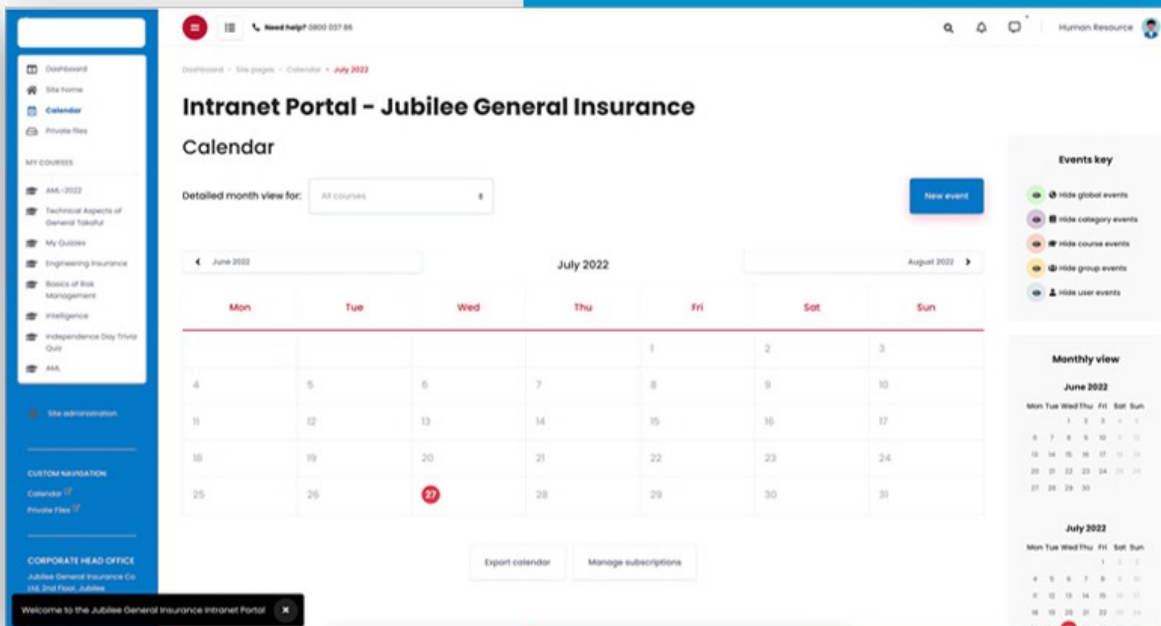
Dashboard
Site home
Calendar
Private files

MY COURSES

AML-2022
Technical Aspects of General Takaful
My Quizzes
Engineering Insurance
Basics of Risk Management
Intelligence
Independence Day Trivia Quiz
AML

Site administration

CUSTOM NAVIGATION
Calendar
Private Files

CORPORATE HEAD OFFICE
Jubilee General Insurance Co Ltd, 2nd Floor, Jubilee

Welcome to the Jubilee General Insurance Intranet Portal ×

Need help? 0800 037 86

Human Resource

Dashboard › Site pages › Calendar › July 2022

Intranet Portal - Jubilee General Insurance

Calendar

Detailed month view for: All courses

New event

◀ June 2022 July 2022 August 2022 ▶

| Mon | Tue | Wed | Thu | Fri | Sat | Sun |
|---|---|---|---|---|---|---|
| | | | | 1 | 2 | 3 |
| 4 | 5 | 6 | 7 | 8 | 9 | 10 |
| 11 | 12 | 13 | 14 | 15 | 16 | 17 |
| 18 | 19 | 20 | 21 | 22 | 23 | 24 |
| 25 | 26 | 27 | 28 | 29 | 30 | 31 |

Export calendar Manage subscriptions

Events key
Hide global events
Hide category events
Hide course events
Hide group events
Hide user events

Monthly view

June 2022

| Mon | Tue | Wed | Thu | Fri | Sat | Sun |
|---|---|---|---|---|---|---|
| | | 1 | 2 | 3 | 4 | 5 |
| 6 | 7 | 8 | 9 | 10 | 11 | 12 |
| 13 | 14 | 15 | 16 | 17 | 18 | 19 |
| 20 | 21 | 22 | 23 | 24 | 25 | 26 |
| 27 | 28 | 29 | 30 | | | |

July 2022

| Mon | Tue | Wed | Thu | Fri | Sat | Sun |
|---|---|---|---|---|---|---|
| | | | | 1 | 2 | 3 |
| 4 | 5 | 6 | 7 | 8 | 9 | 10 |
| 11 | 12 | 13 | 14 | 15 | 16 | 17 |
| 18 | 19 | 20 | 21 | 22 | 23 | 24 |